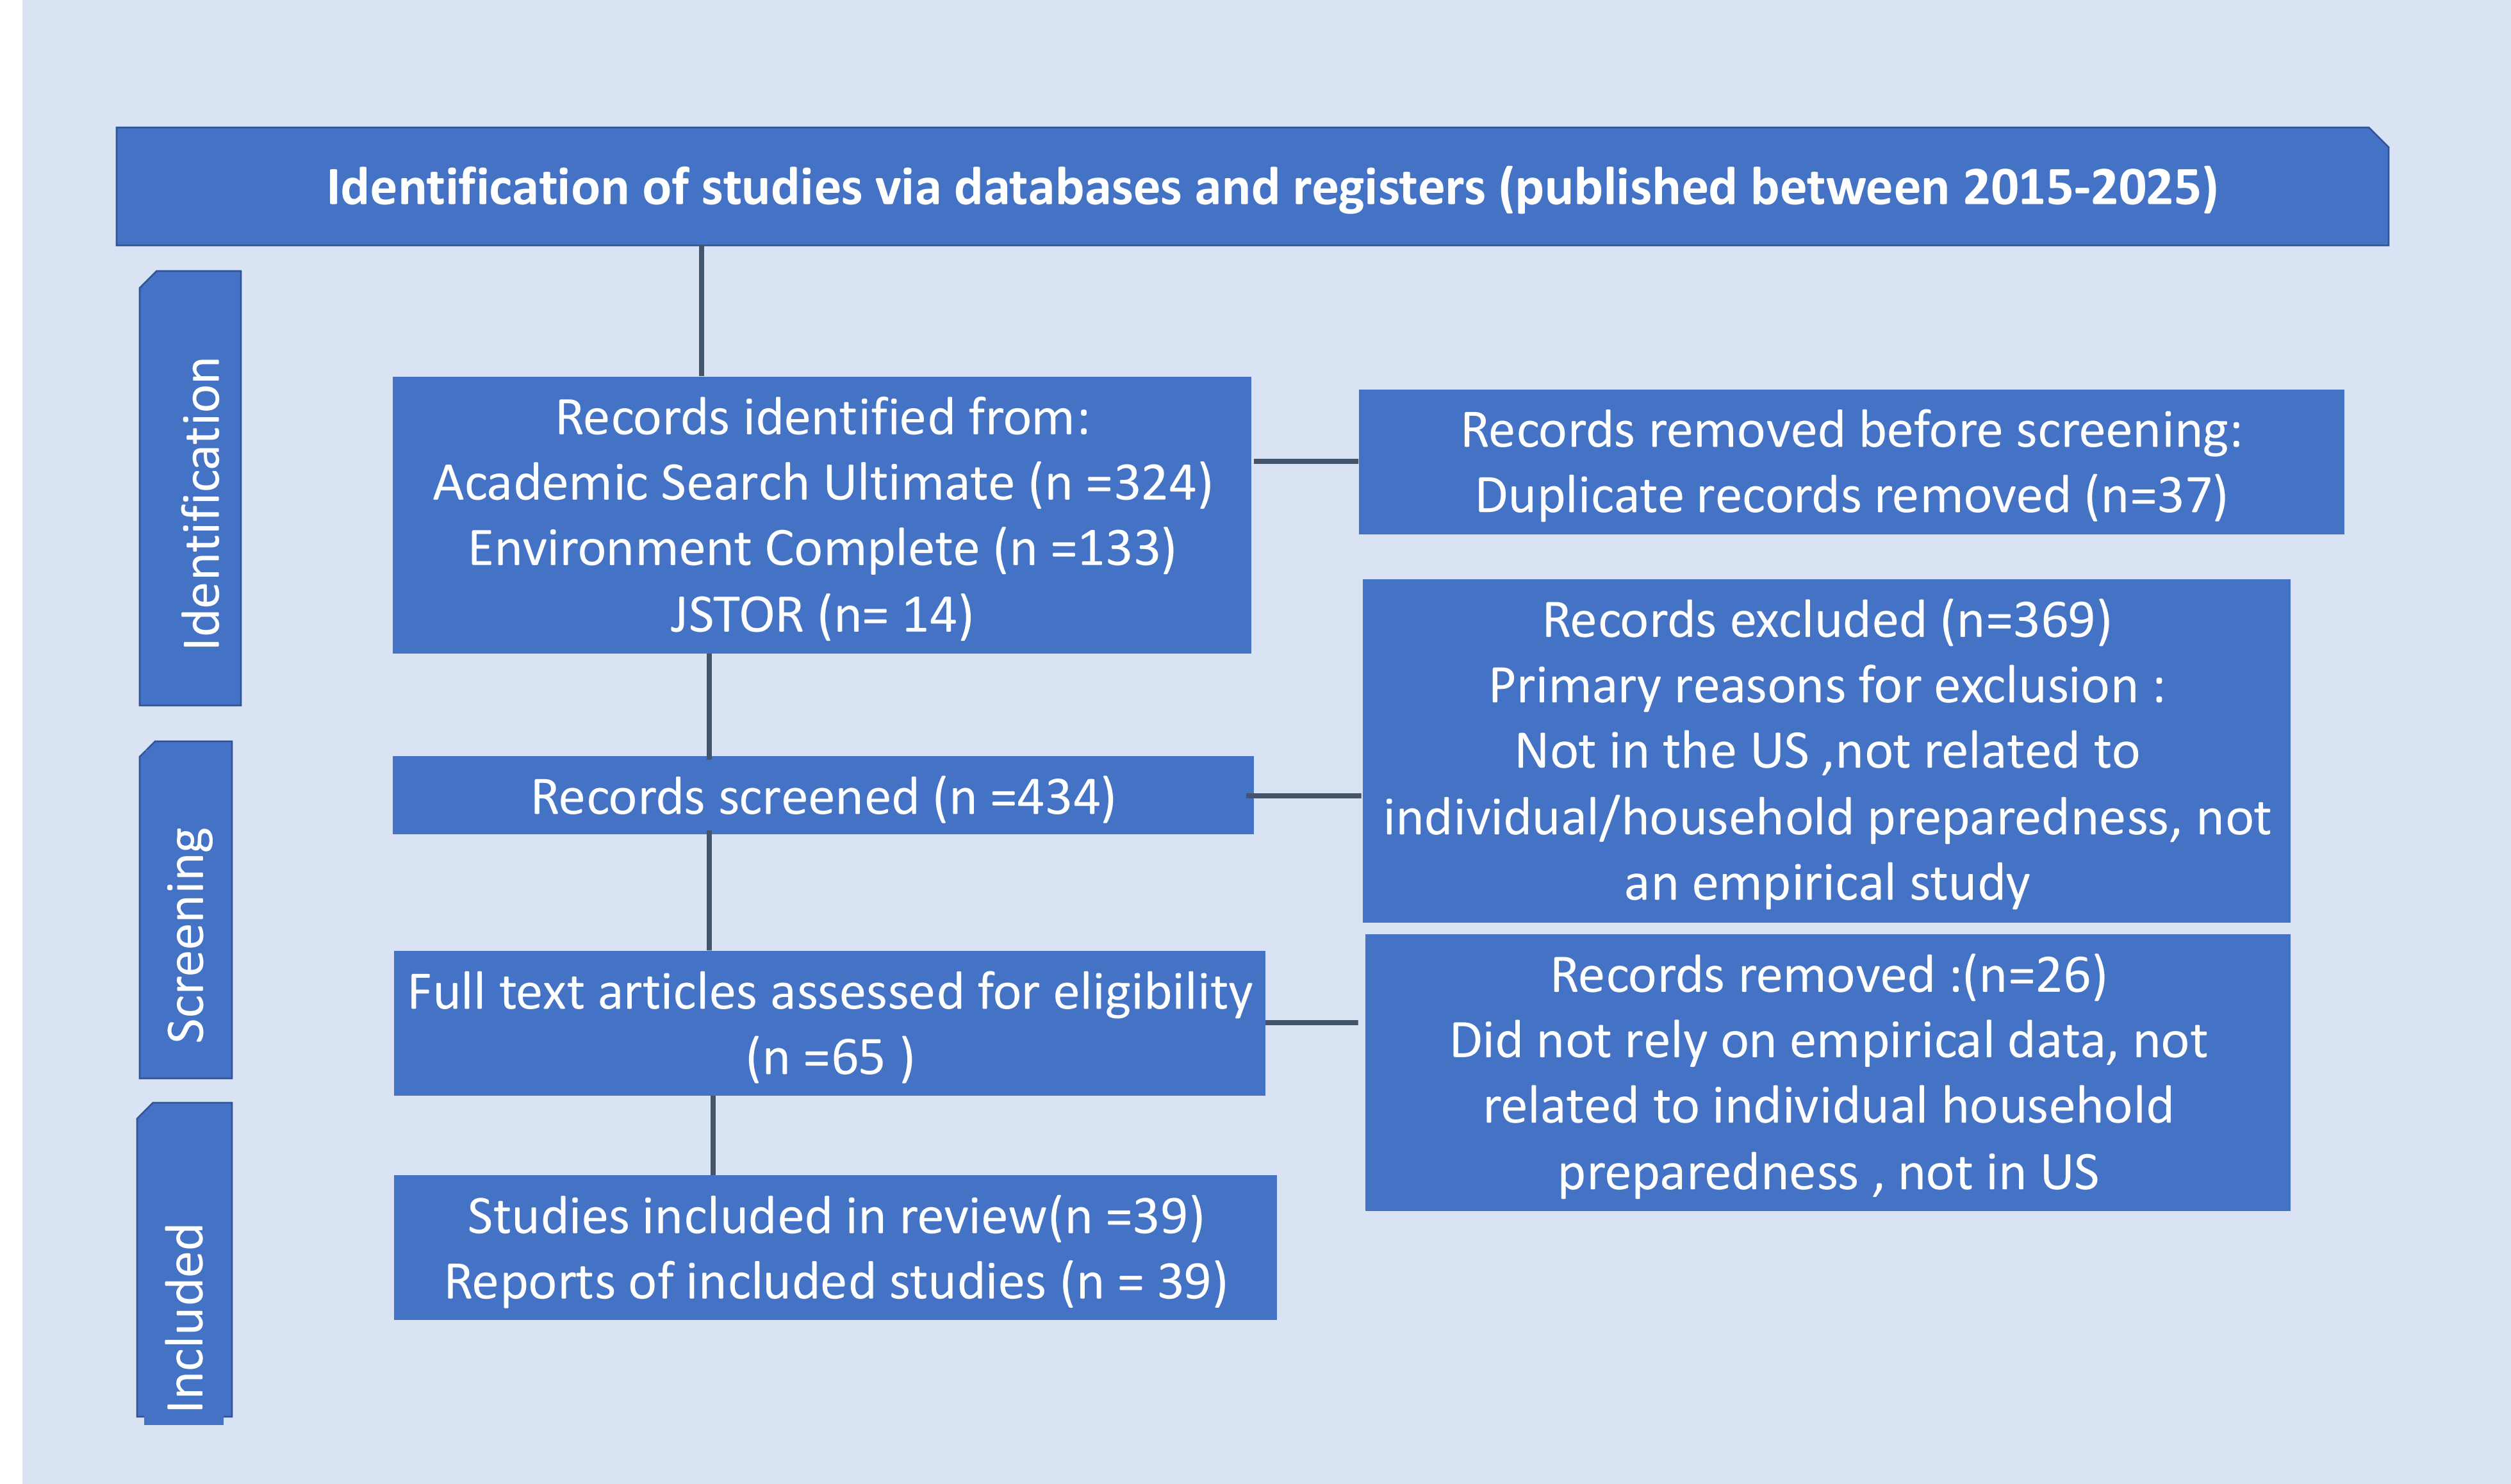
Identification of studies via databases and registers (published between 2015-2025)

Identification

Records identified from:
Academic Search Ultimate (n =324)
Environment Complete (n =133)
JSTOR (n= 14)

Records removed before screening:
Duplicate records removed (n=37)

Screening

Records screened (n =434)

Records excluded (n=369)
Primary reasons for exclusion :
Not in the US ,not related to individual/household preparedness, not an empirical study

Full text articles assessed for eligibility (n =65 )

Records removed :(n=26)
Did not rely on empirical data, not related to individual household preparedness , not in US

Included

Studies included in review(n =39)
Reports of included studies (n = 39)